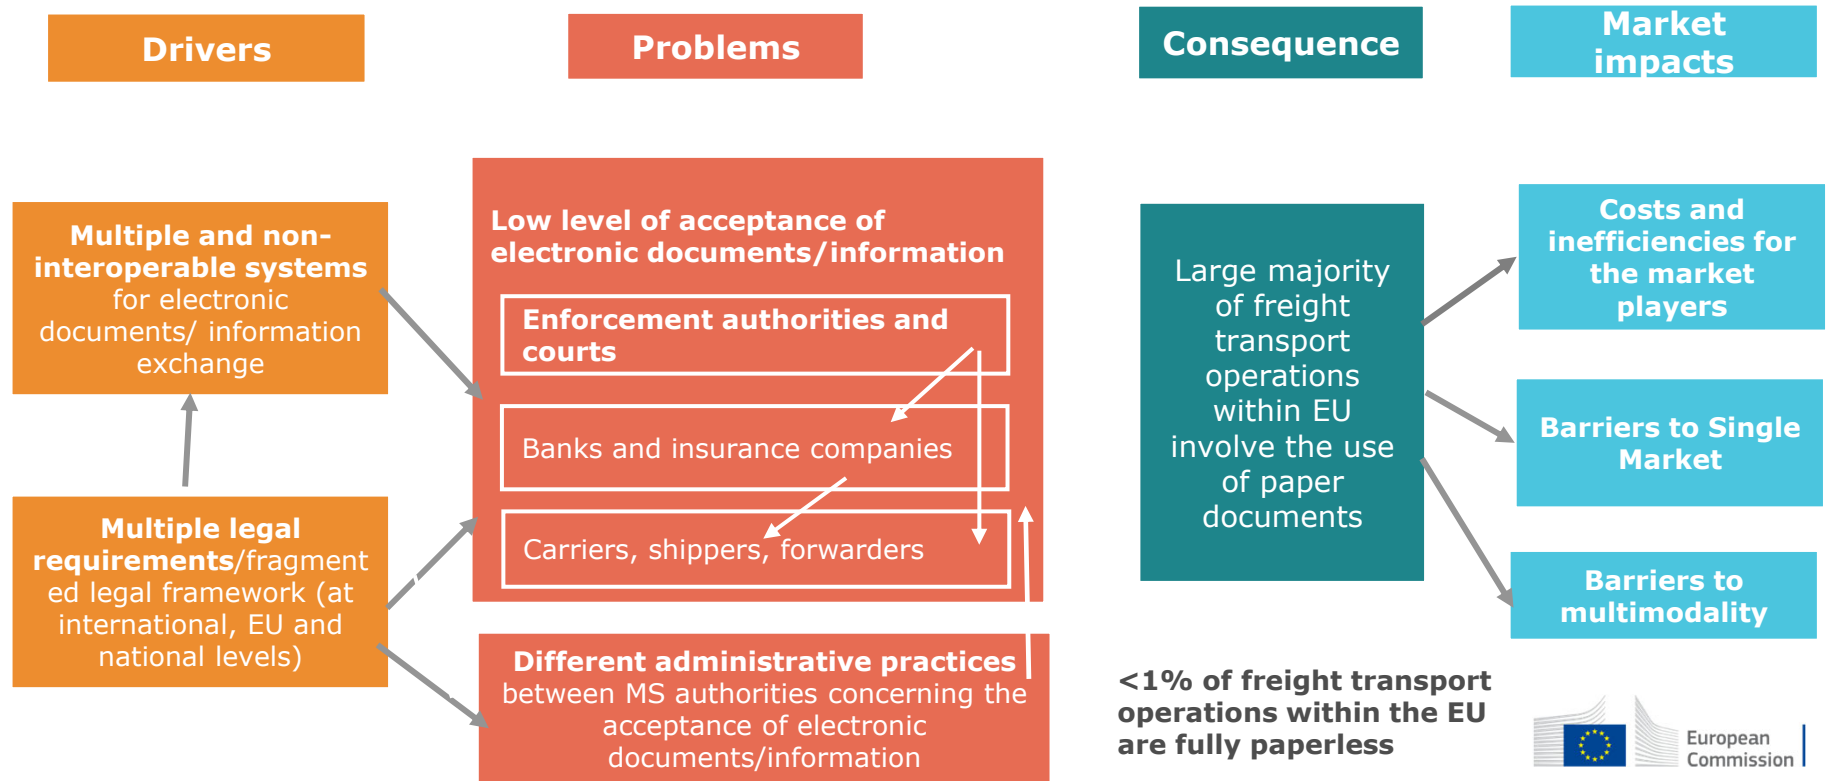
Drivers

Problems

Consequence

Market impacts

Multiple and non-interoperable systems for electronic documents/ information exchange

Multiple legal requirements/fragmented legal framework (at international, EU and national levels)

Low level of acceptance of electronic documents/information

Enforcement authorities and courts

Banks and insurance companies

Carriers, shippers, forwarders

Different administrative practices between MS authorities concerning the acceptance of electronic documents/information

Large majority of freight transport operations within EU involve the use of paper documents

<1% of freight transport operations within the EU are fully paperless

Costs and inefficiencies for the market players

Barriers to Single Market

Barriers to multimodality

European Commission